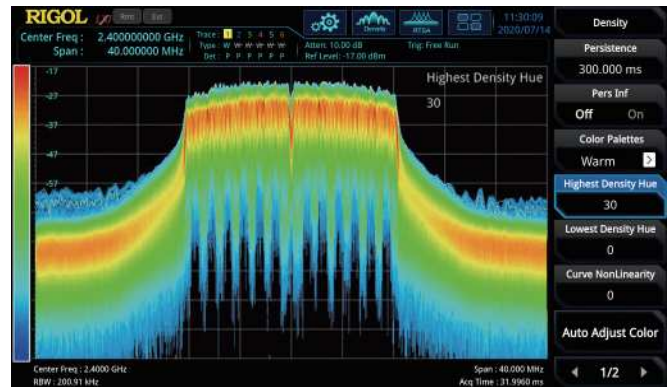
RIGOL Rmt Ext
Center Freq : 2.400000000 GHz
Span : 40.000000 MHz
Trace: 1 2 3 4 5 6
Type: W W W W W W
Det: P P P P P P
Atten: 10.00 dB
Ref Level: -17.00 dBm
Trig: Free Run
Density
RTSA
11:30:09
2020/07/14

Density
Persistence
300.000 ms
Pers Inf
Off On
Color Palettes
Warm
Highest Density Hue
30
Lowest Density Hue
0
Curve NonLinearity
0
Auto Adjust Color
1/2

-17
-27
-37
-47
-57

Highest Density Hue
30

Center Freq : 2.4000 GHz
RBW : 200.91 kHz
Span : 40.000 MHz
Acq Time : 31.9960 ms